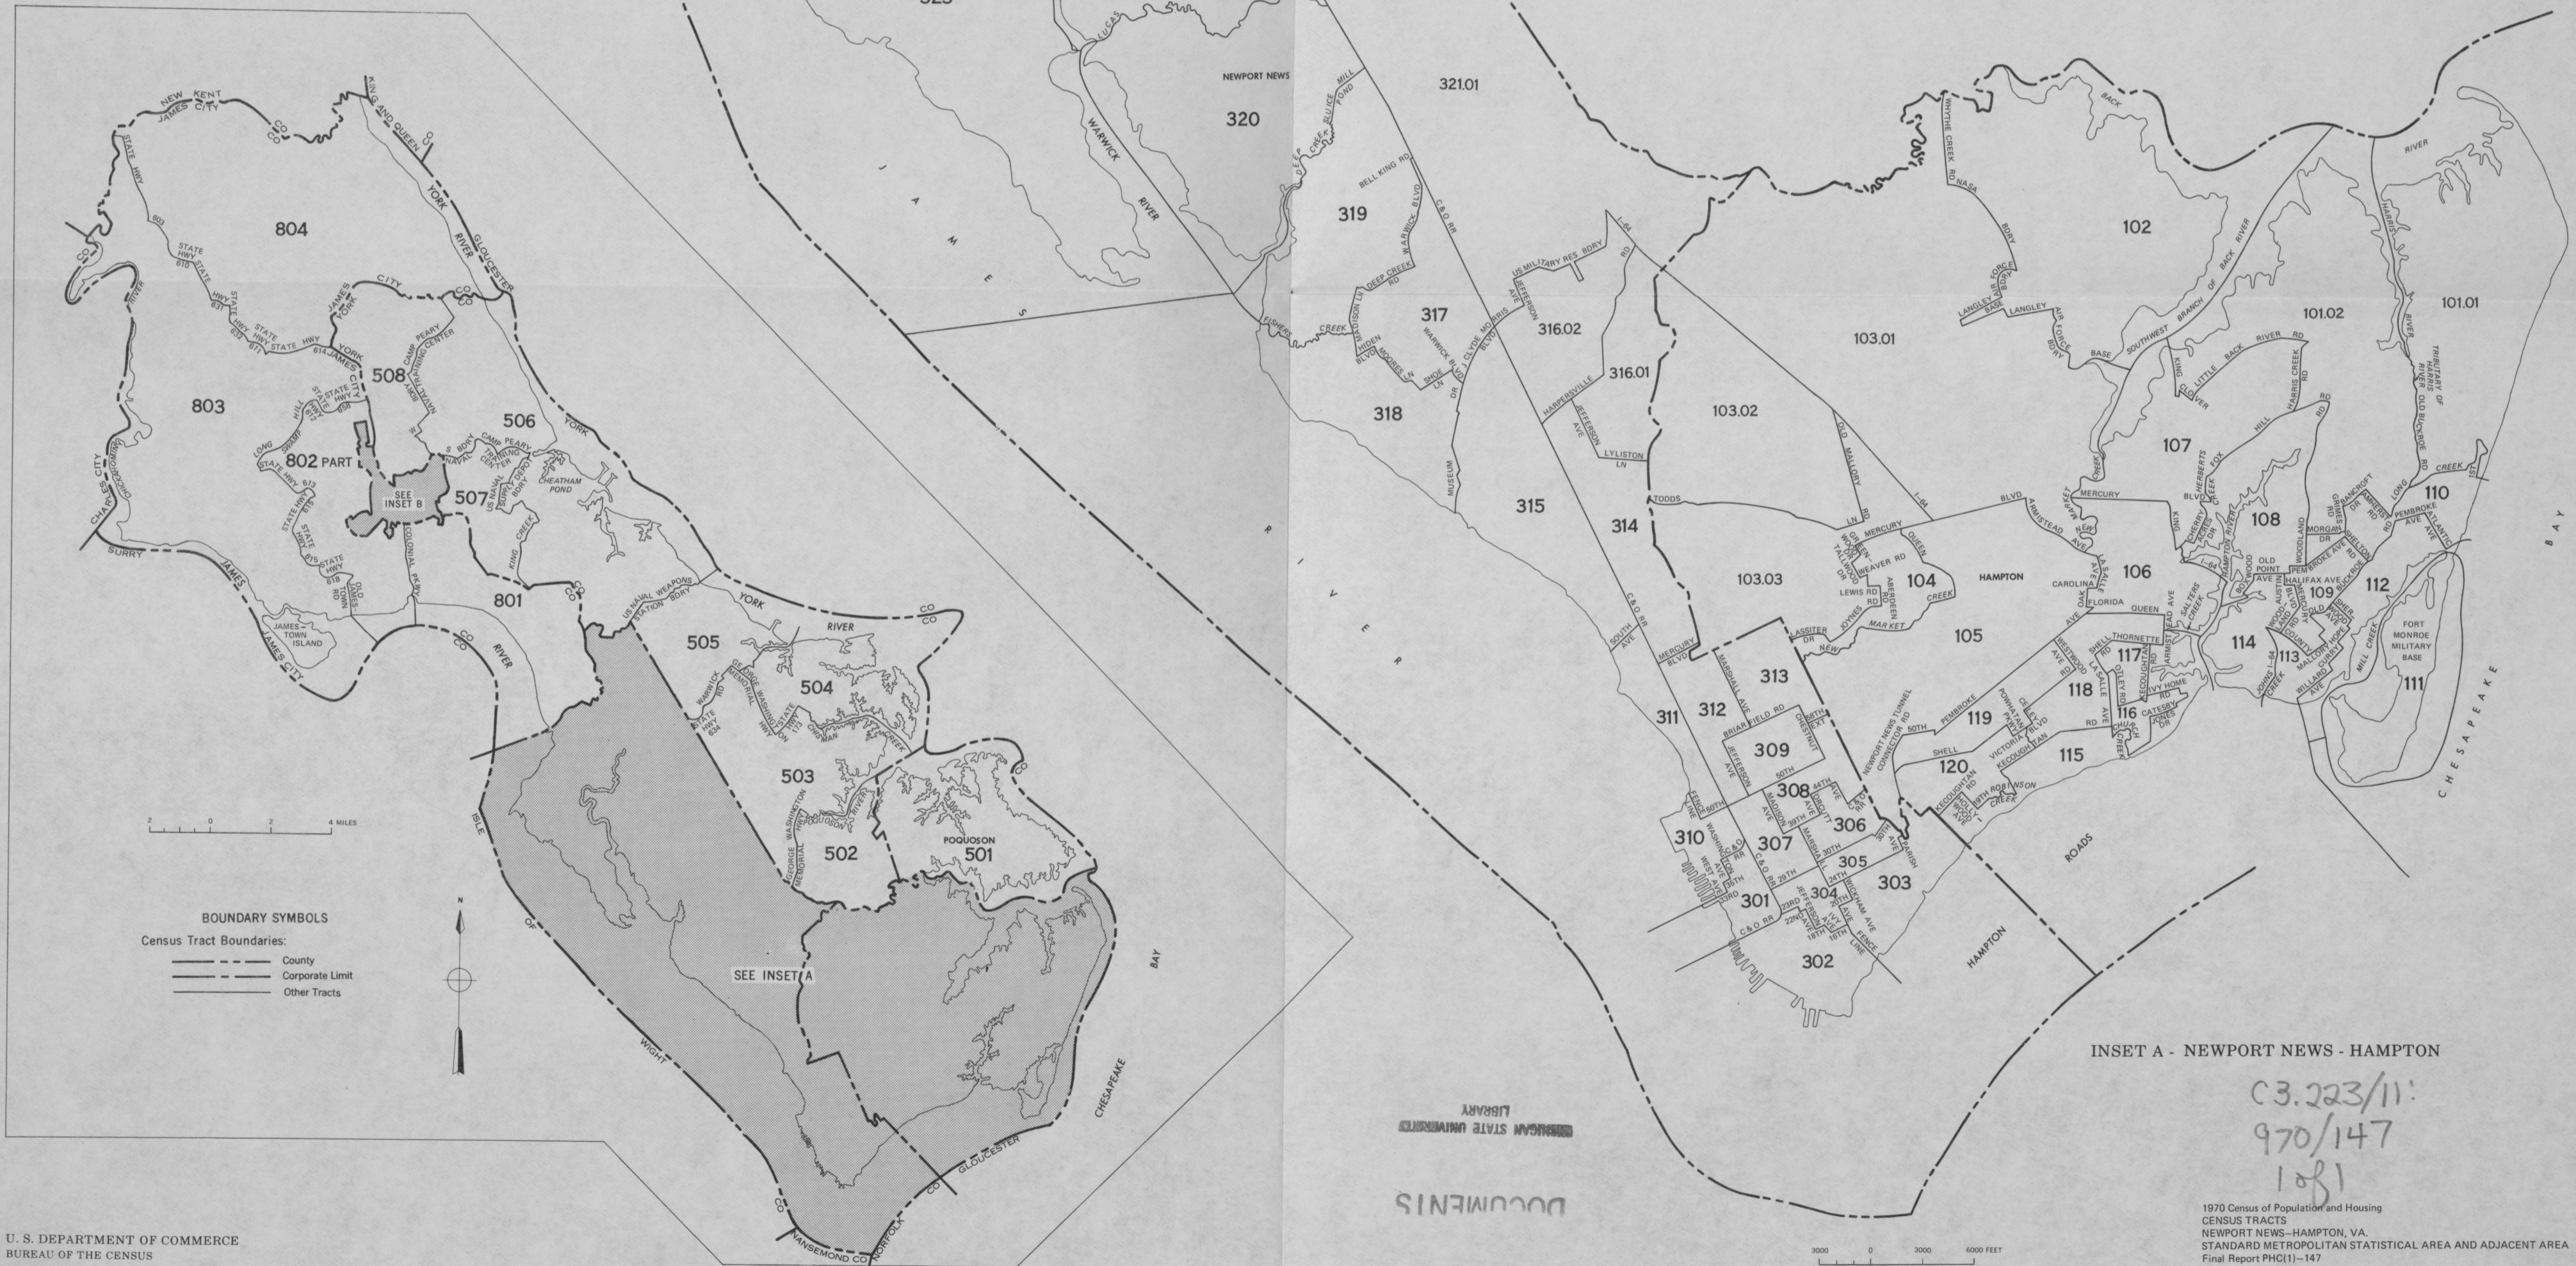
NEW KENT
JAMES CITY
CO
CO
KING AND QUEEN
CO
CO
804
803
802 PART
SEE INSET B
508
506
507
801
505
504
503
502
501
POQUOSON
YORK
RIVER
GLOUCESTER
JAMES
CITY
CHARLES CITY
SURRY
JAMESTOWN ISLAND
CHEATHAM POND
CAMP PEARY
US NAVAL WEAPONS STATION BDRY
COLONIAL PKWY
GEORGE WASHINGTON MEMORIAL HWY
SEE INSET A
ISLE OF WIGHT
NANSEMOND CO
NORFOLK CO
GLOUCESTER CO
CHESAPEAKE BAY

2 0 2 4 MILES

BOUNDARY SYMBOLS
Census Tract Boundaries:
County
Corporate Limit
Other Tracts

N

U. S. DEPARTMENT OF COMMERCE
BUREAU OF THE CENSUS

J A M E S R I V E R
NEWPORT NEWS
320
321.01
319
317
316.02
316.01
318
315
314
103.01
103.02
103.03
102
101.02
101.01
107
108
110
106
104
105
109
112
114
113
111
117
118
116
119
115
120
313
312
311
309
308
310
307
306
305
301
304
303
302
HAMPTON
FORT MONROE MILITARY BASE
HAMPTON ROADS
CHESAPEAKE BAY
BACK RIVER
WARWICK RIVER
LUCAS CREEK
C&O RR
I-64
MERCURY BLVD
JEFFERSON AVE
WARWICK BLVD
NEWPORT NEWS TUNNEL CONNECTOR RD
KECOUGHTAN RD
ARMISTEAD AVE
LANGLEY AIR FORCE BASE

INSET A - NEWPORT NEWS - HAMPTON

C3.223/11:
970/147
1of1

MICHIGAN STATE UNIVERSITY
LIBRARY

DOCUMENTS

3000 0 3000 6000 FEET

1970 Census of Population and Housing
CENSUS TRACTS
NEWPORT NEWS–HAMPTON, VA.
STANDARD METROPOLITAN STATISTICAL AREA AND ADJACENT AREA
Final Report PHC(1)—147